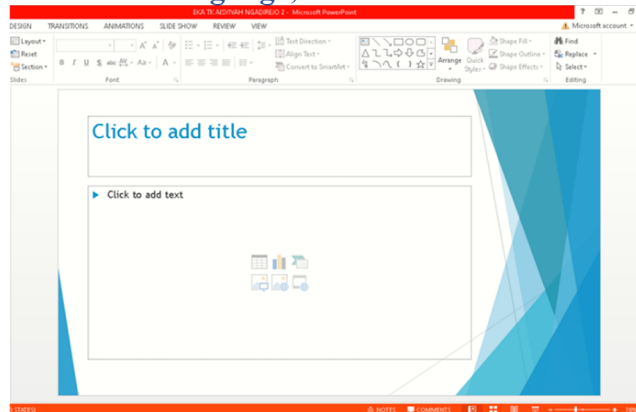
EKA TK AISYIYAH NGADIREJO 2 - Microsoft PowerPoint

? – □ ×

DESIGN TRANSITIONS ANIMATIONS SLIDE SHOW REVIEW VIEW

Microsoft account

Layout
Reset
Section
Slides

Font

Text Direction
Align Text
Convert to SmartArt
Paragraph

Arrange
Quick Styles
Shape Fill
Shape Outline
Shape Effects
Drawing

Find
Replace
Select
Editing

Click to add title

Click to add text

NOTES COMMENTS